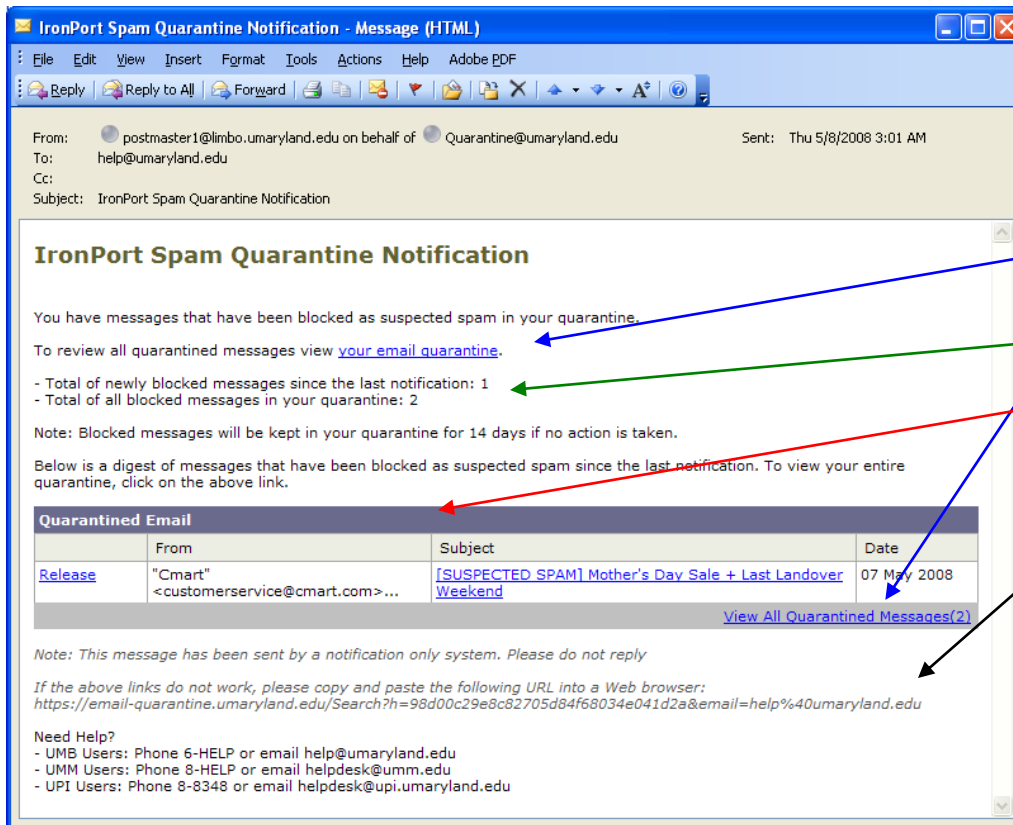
IronPort Spam Quarantine Notification - Message (HTML)

File Edit View Insert Format Tools Actions Help Adobe PDF

Reply | Reply to All | Forward

From: postmaster1@limbo.umaryland.edu on behalf of Quarantine@umaryland.edu
Sent: Thu 5/8/2008 3:01 AM
To: help@umaryland.edu
Cc:
Subject: IronPort Spam Quarantine Notification

IronPort Spam Quarantine Notification

You have messages that have been blocked as suspected spam in your quarantine.

To review all quarantined messages view your email quarantine.

- Total of newly blocked messages since the last notification: 1
- Total of all blocked messages in your quarantine: 2

Note: Blocked messages will be kept in your quarantine for 14 days if no action is taken.

Below is a digest of messages that have been blocked as suspected spam since the last notification. To view your entire quarantine, click on the above link.

Quarantined Email

| | From | Subject | Date |
|---|---|---|---|
| Release | "Cmart" <customerservice@cmart.com>... | [SUSPECTED SPAM] Mother's Day Sale + Last Landover Weekend | 07 May 2008 |

View All Quarantined Messages(2)

Note: This message has been sent by a notification only system. Please do not reply

If the above links do not work, please copy and paste the following URL into a Web browser:
https://email-quarantine.umaryland.edu/Search?h=98d00c29e8c82705d84f68034e041d2a&email=help%40umaryland.edu

Need Help?
- UMB Users: Phone 6-HELP or email help@umaryland.edu
- UMM Users: Phone 8-HELP or email helpdesk@umm.edu
- UPI Users: Phone 8-8348 or email helpdesk@upi.umaryland.edu